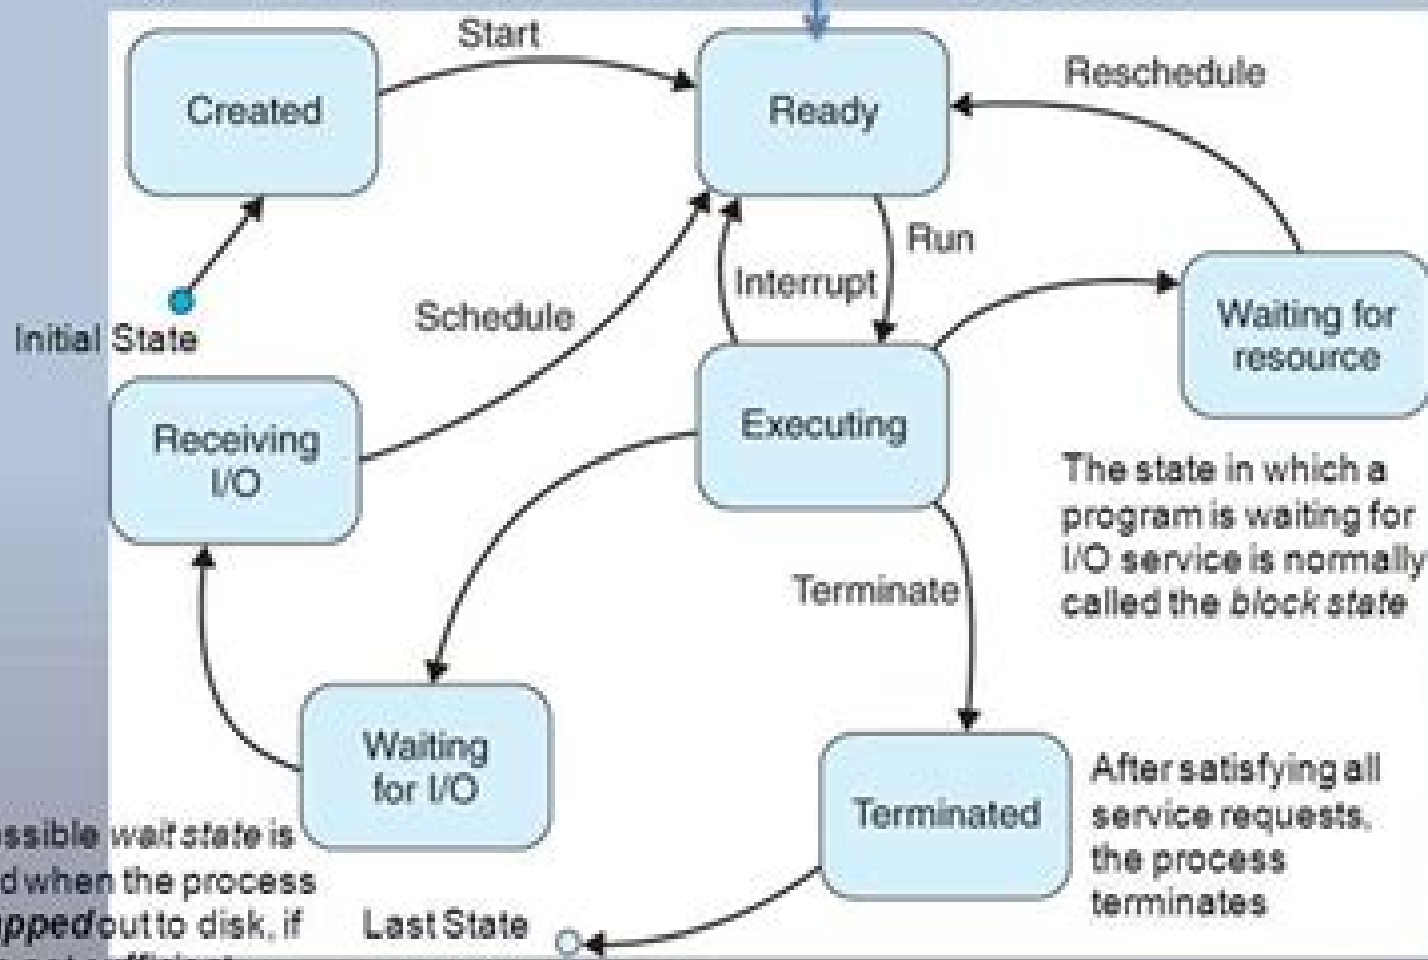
Start

Created

Ready

Reschedule

Initial State

Run

Interrupt

Schedule

Waiting for resource

Receiving I/O

Executing

The state in which a program is waiting for I/O service is normally called the *block state*

Terminate

Waiting for I/O

Terminated

After satisfying all service requests, the process terminates

ssible *wait state* is d when the process *pped* out to disk, if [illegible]

Last State